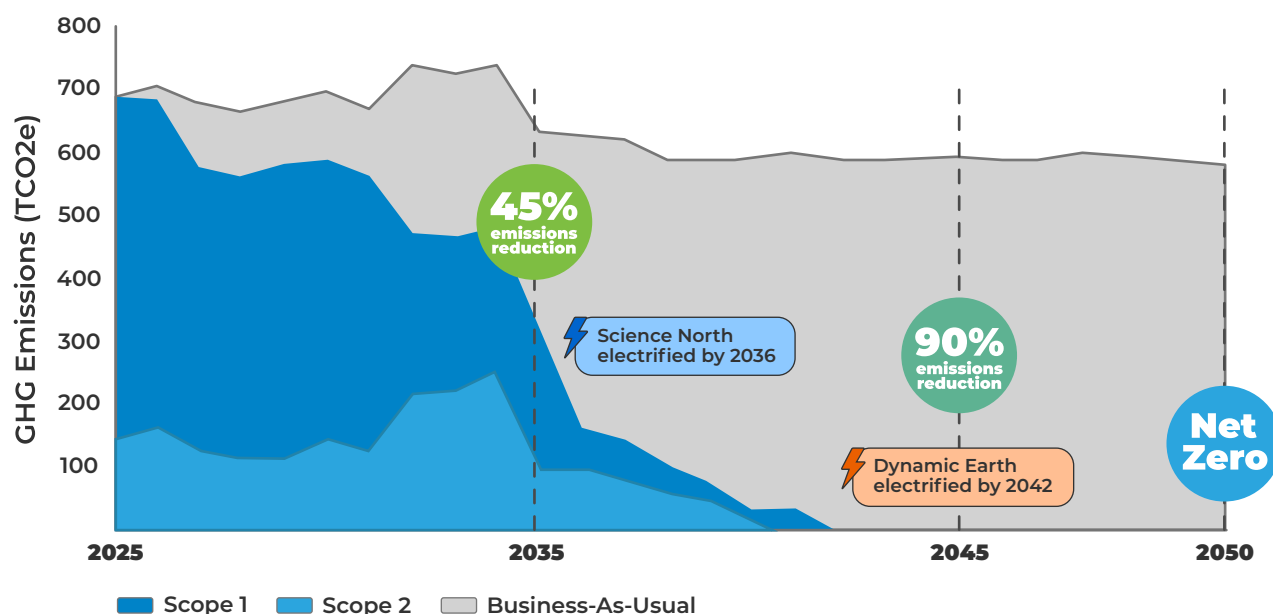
800
700
600
500
400
300
200
100

GHG Emissions (TCO2e)

45% emissions reduction

Science North electrified by 2036

90% emissions reduction

Dynamic Earth electrified by 2042

Net Zero

2025
2035
2045
2050

Scope 1
Scope 2
Business-As-Usual